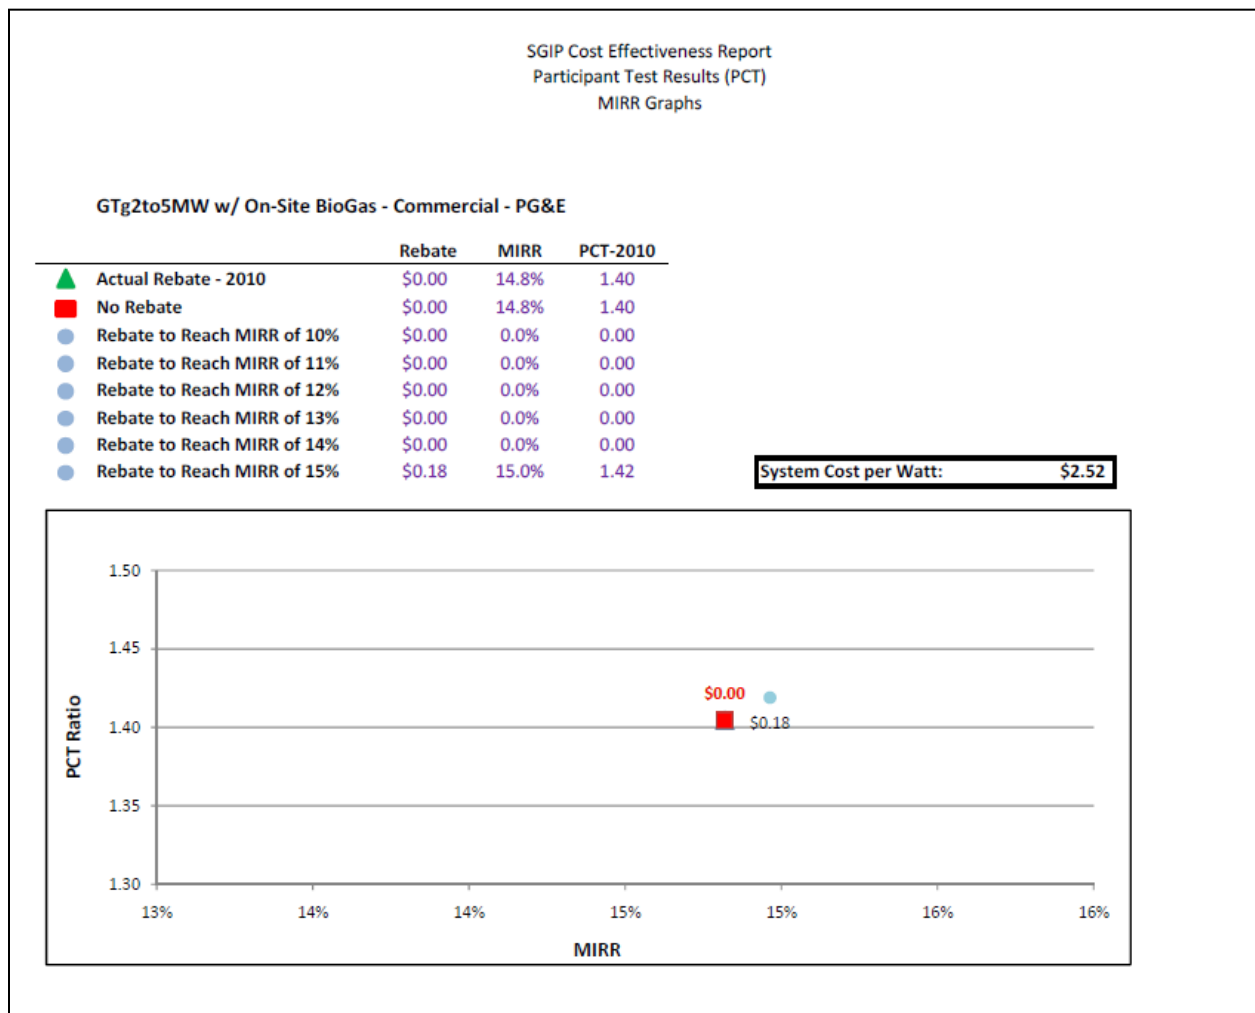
SGIP Cost Effectiveness Report
Participant Test Results (PCT)
MIRR Graphs

GTg2to5MW w/ On-Site BioGas - Commercial - PG&E

| | Rebate | MIRR | PCT-2010 |
|---|---|---|---|
| Actual Rebate - 2010 | \$0.00 | 14.8% | 1.40 |
| No Rebate | \$0.00 | 14.8% | 1.40 |
| Rebate to Reach MIRR of 10% | \$0.00 | 0.0% | 0.00 |
| Rebate to Reach MIRR of 11% | \$0.00 | 0.0% | 0.00 |
| Rebate to Reach MIRR of 12% | \$0.00 | 0.0% | 0.00 |
| Rebate to Reach MIRR of 13% | \$0.00 | 0.0% | 0.00 |
| Rebate to Reach MIRR of 14% | \$0.00 | 0.0% | 0.00 |
| Rebate to Reach MIRR of 15% | \$0.18 | 15.0% | 1.42 |

System Cost per Watt: \$2.52

1.50
1.45
1.40
1.35
1.30
PCT Ratio
\$0.00
\$0.18
13%
14%
14%
15%
15%
16%
16%
MIRR